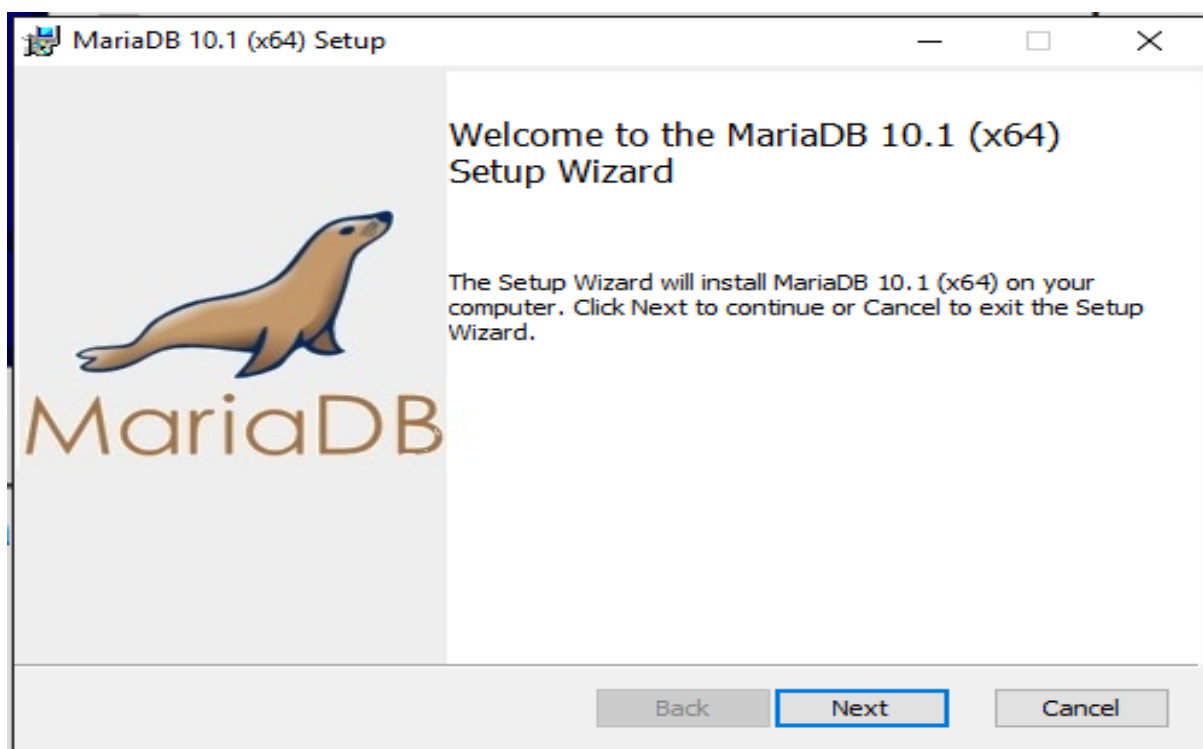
MariaDB 10.1 (x64) Setup

MariaDB

Welcome to the MariaDB 10.1 (x64) Setup Wizard

The Setup Wizard will install MariaDB 10.1 (x64) on your computer. Click Next to continue or Cancel to exit the Setup Wizard.

Back Next Cancel